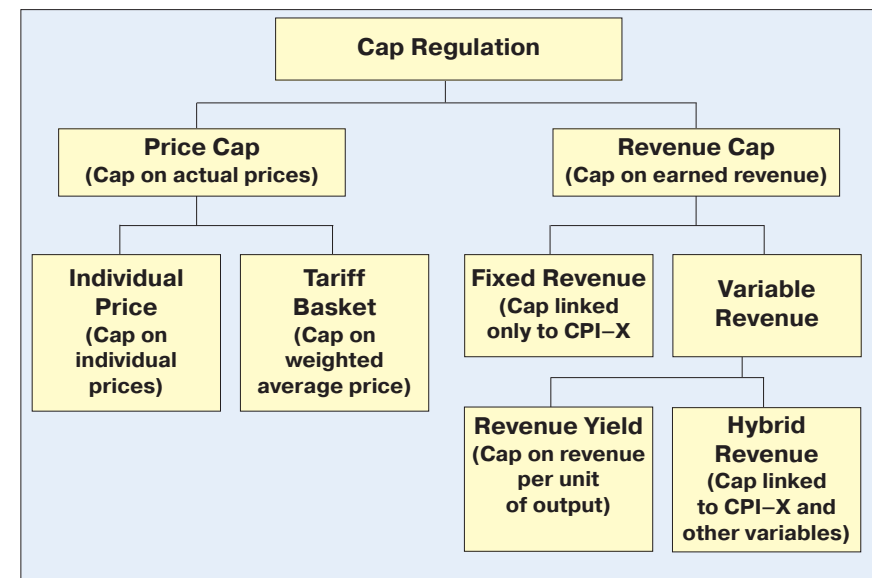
Cap Regulation

Price Cap
(Cap on actual prices)

Revenue Cap
(Cap on earned revenue)

Individual Price
(Cap on individual prices)

Tariff Basket
(Cap on weighted average price)

Fixed Revenue
(Cap linked only to CPI–X

Variable Revenue

Revenue Yield
(Cap on revenue per unit of output)

Hybrid Revenue
(Cap linked to CPI–X and other variables)